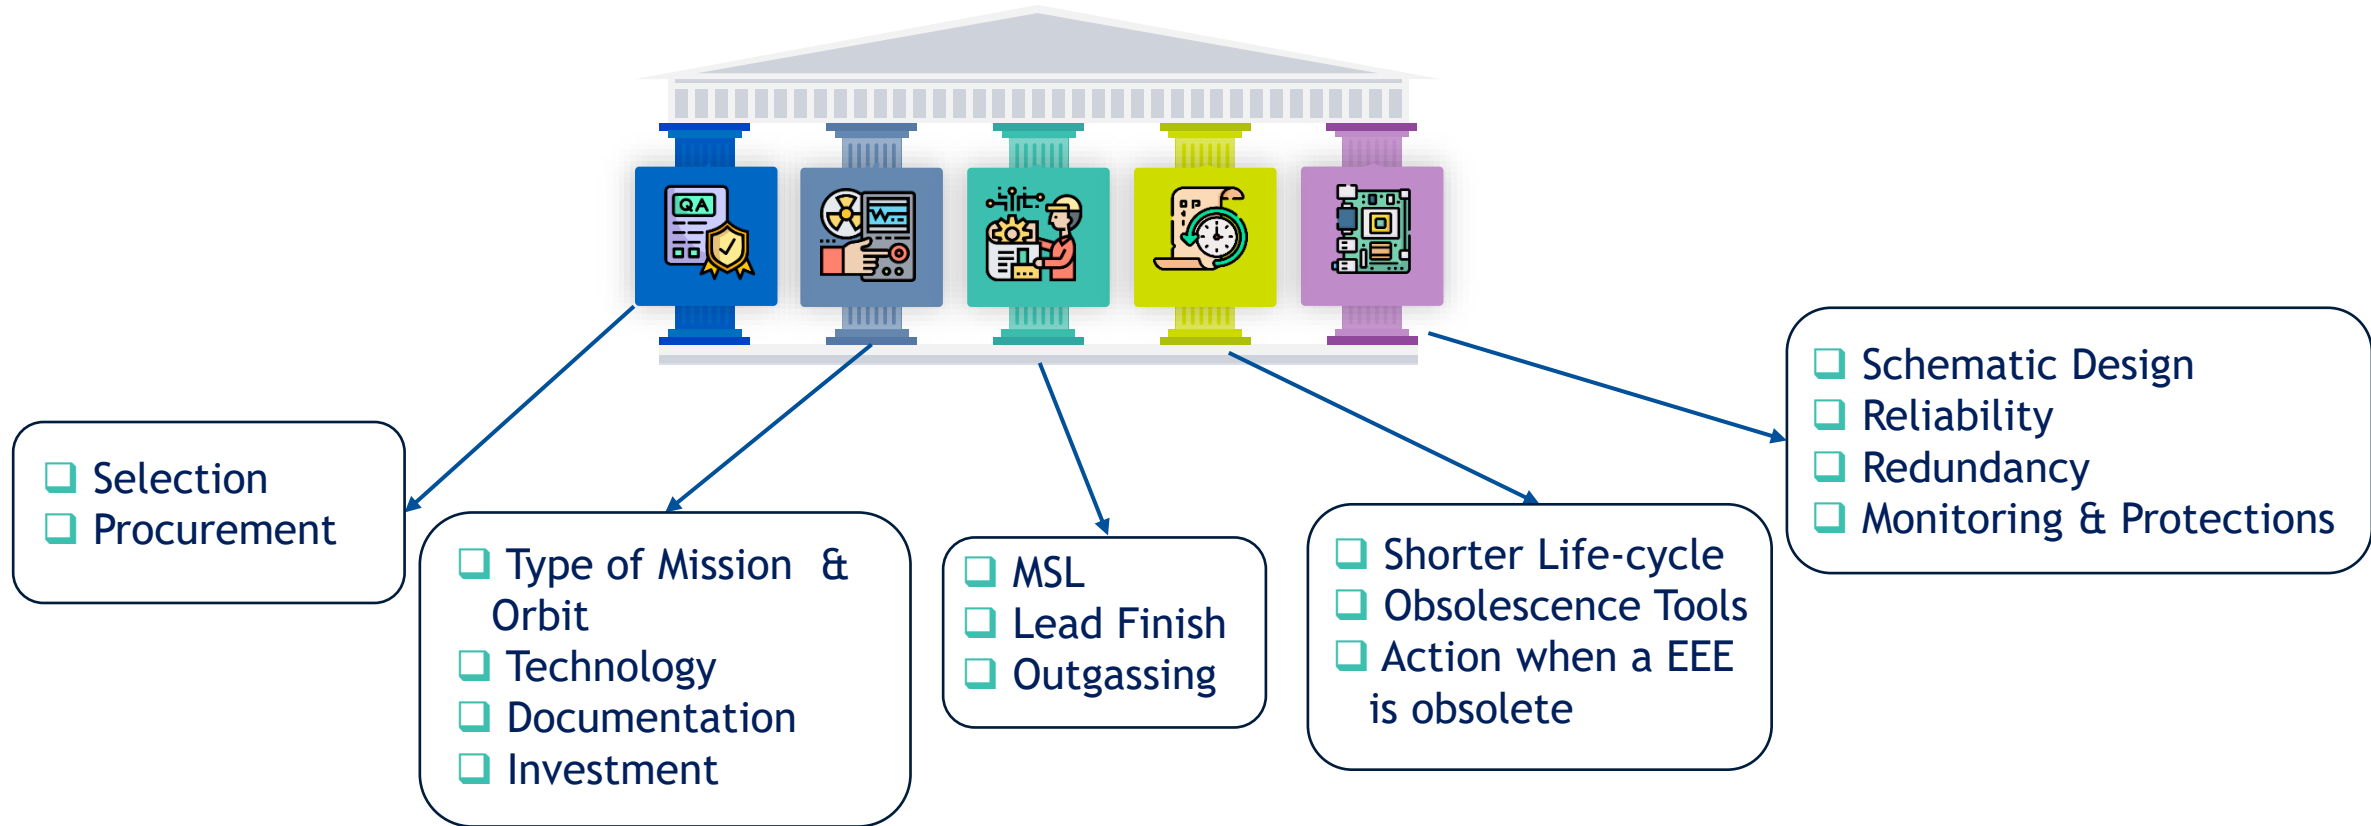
QA

❑ Selection
❑ Procurement

❑ Type of Mission & Orbit
❑ Technology
❑ Documentation
❑ Investment

❑ MSL
❑ Lead Finish
❑ Outgassing

❑ Shorter Life-cycle
❑ Obsolescence Tools
❑ Action when a EEE is obsolete

❑ Schematic Design
❑ Reliability
❑ Redundancy
❑ Monitoring & Protections